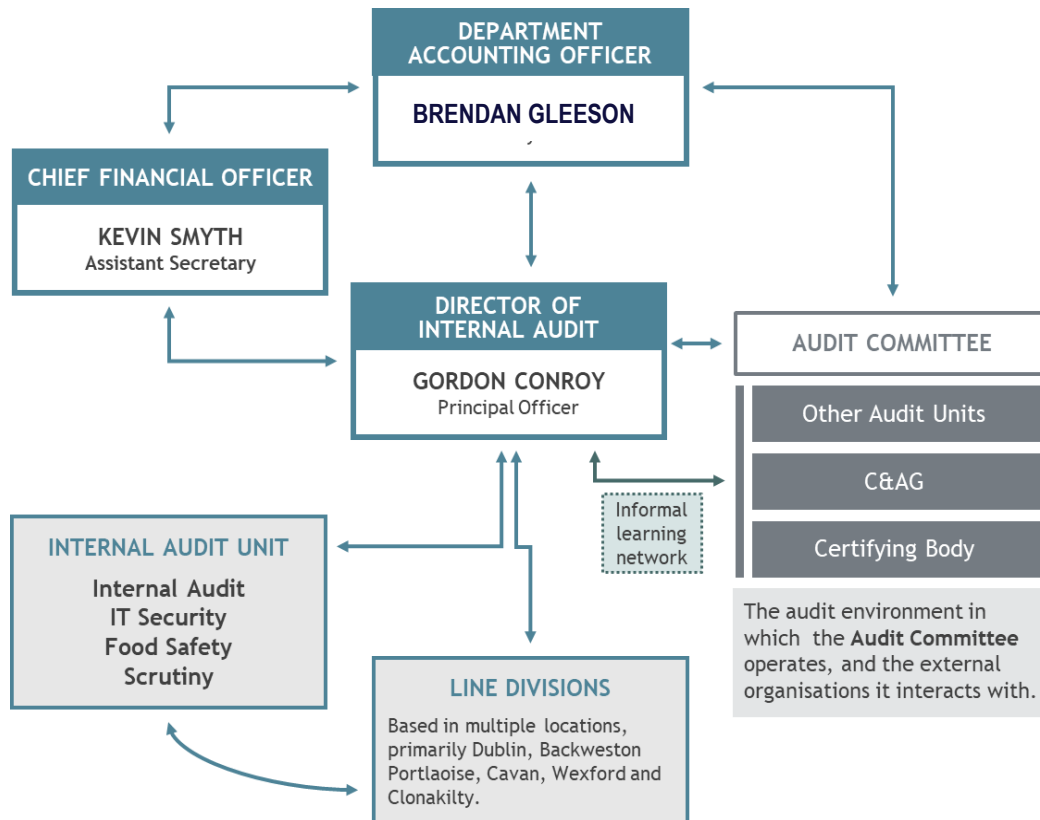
DEPARTMENT ACCOUNTING OFFICER

BRENDAN GLEESON

CHIEF FINANCIAL OFFICER

KEVIN SMYTH
Assistant Secretary

DIRECTOR OF INTERNAL AUDIT

GORDON CONROY
Principal Officer

AUDIT COMMITTEE

Other Audit Units

C&AG

Certifying Body

Informal learning network

The audit environment in which the **Audit Committee** operates, and the external organisations it interacts with.

INTERNAL AUDIT UNIT

Internal Audit
IT Security
Food Safety
Scrutiny

LINE DIVISIONS

Based in multiple locations, primarily Dublin, Backweston Portlaoise, Cavan, Wexford and Clonakilty.